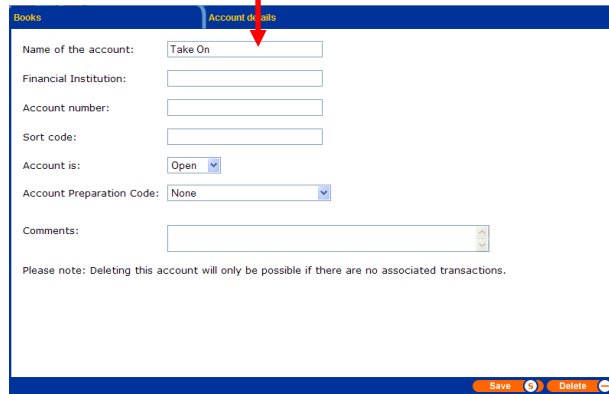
Books

Account details

Name of the account: Take On

Financial Institution:

Account number:

Sort code:

Account is: Open

Account Preparation Code: None

Comments:

Please note: Deleting this account will only be possible if there are no associated transactions.

Save

Delete